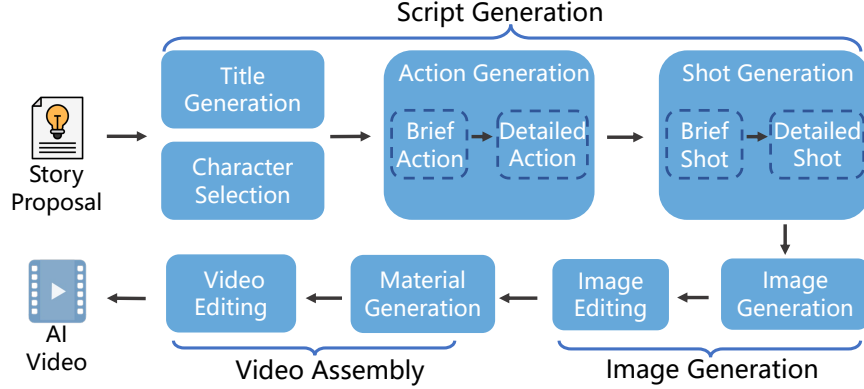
Script Generation

Story Proposal

Title Generation

Character Selection

Action Generation

Brief Action

Detailed Action

Shot Generation

Brief Shot

Detailed Shot

Image Generation

Image Editing

Material Generation

Video Editing

AI Video

Video Assembly

Image Generation